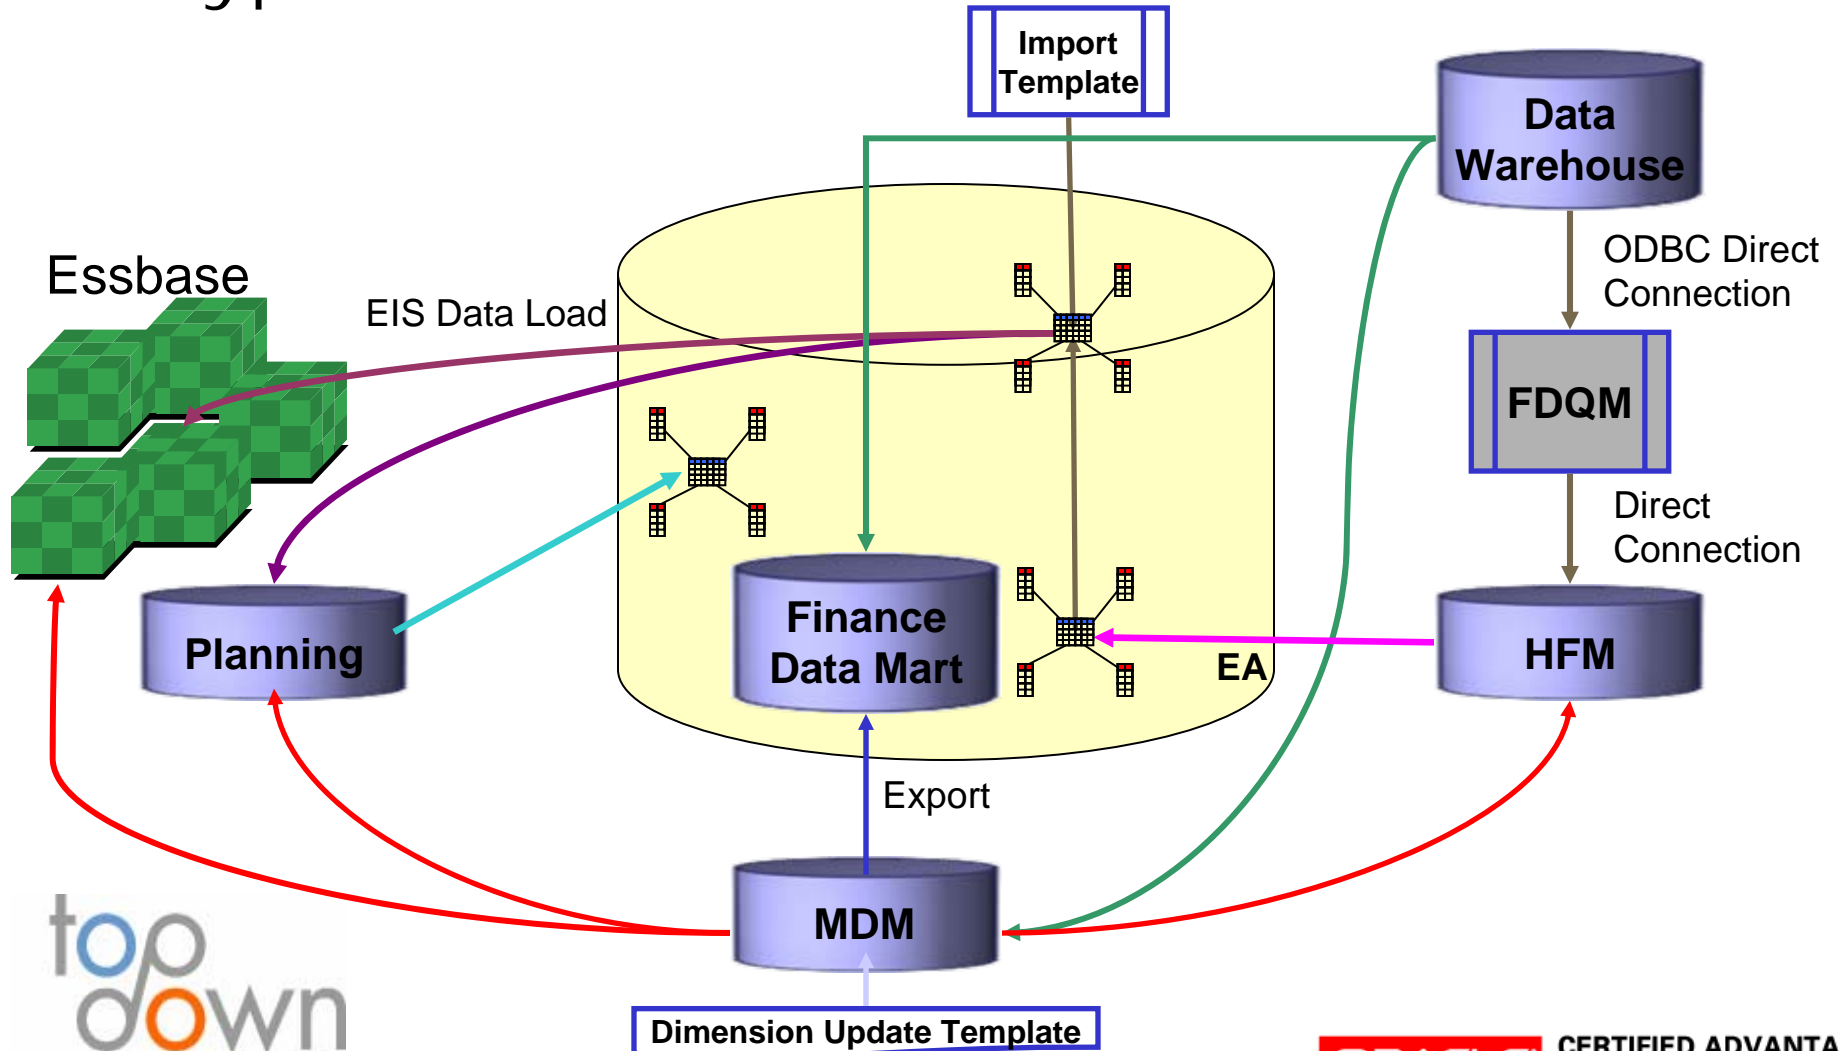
Import Template

Data Warehouse

Essbase

EIS Data Load

ODBC Direct Connection

FDQM

Direct Connection

Planning

Finance Data Mart

EA

HFM

Export

MDM

top down

Dimension Update Template

CERTIFIED ADVANTA